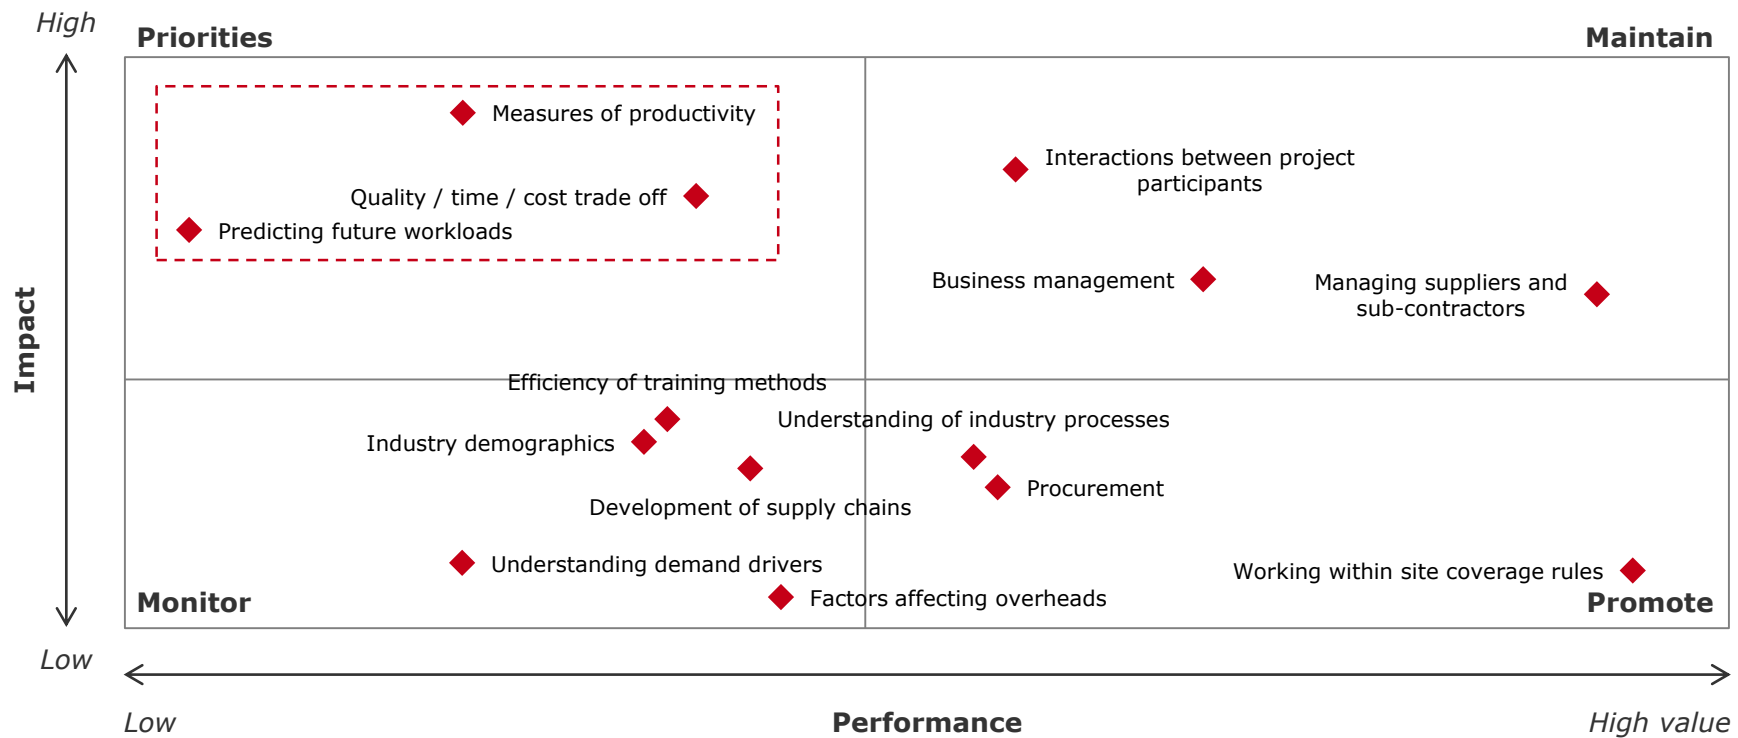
High

Priorities

Maintain

Measures of productivity

Quality / time / cost trade off

Predicting future workloads

Interactions between project participants

Business management

Managing suppliers and sub-contractors

Impact

Efficiency of training methods

Understanding of industry processes

Industry demographics

Procurement

Development of supply chains

Understanding demand drivers

Working within site coverage rules

Monitor

Factors affecting overheads

Promote

Low

Low

Performance

High value